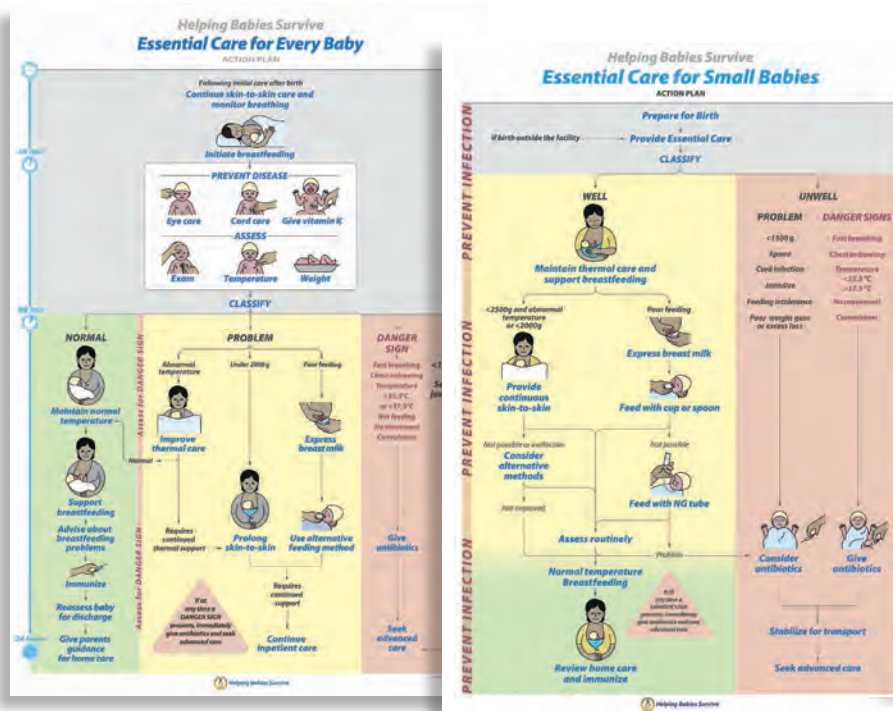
Helping Babies Survive
Essential Care for Every Baby
ACTION PLAN

Following initial care after birth
Continue skin-to-skin care and monitor breathing

Initiate breastfeeding

PREVENT DISEASE
Eye care
Cord care
Give vitamin K

ASSESS
Exam
Temperature
Weight

CLASSIFY

NORMAL
Maintain normal temperature
Support breastfeeding
Advise about breastfeeding problems
Immunize
Reassess baby for discharge
Give parents guidance for home care

Assess for DANGER SIGN

PROBLEM
Abnormal temperature
Under 2000 g
Poor feeding
Improve thermal care
Normal
Express breast milk
Requires continued thermal support
Prolong skin-to-skin
Use alternative feeding method
Requires continued support
If at any time a DANGER SIGN presents, immediately give antibiotics and seek advanced care
Continue inpatient care

DANGER SIGN
Fast breathing
Chest indrawing
Temperature < 35.5°C or > 37.5°C
Not feeding
No movement
Convulsions
Give antibiotics
Seek advanced care

Helping Babies Survive

Helping Babies Survive
Essential Care for Small Babies
ACTION PLAN

PREVENT INFECTION

Prepare for Birth
If birth outside the facility
Provide Essential Care
CLASSIFY

WELL
Maintain thermal care and support breastfeeding
<2500 g and abnormal temperature or <2000 g
Poor feeding
Provide continuous skin-to-skin
Express breast milk
Feed with cup or spoon
Not possible or ineffective
Consider alternative methods
Not possible
Not improved
Feed with NG tube
Assess routinely
Problem
Normal temperature
Breastfeeding
If at any time a condition arises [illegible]
Review home care and immunize

UNWELL
PROBLEM
<1500 g
Apnea
Cord infection
Jaundice
Feeding intolerance
Poor weight gain or excess loss

DANGER SIGNS
Fast breathing
Chest indrawing
Temperature <35.5 °C >37.5 °C
No movement
Convulsions

Consider antibiotics
Give antibiotics
Stabilize for transport
Seek advanced care

Helping Babies Survive